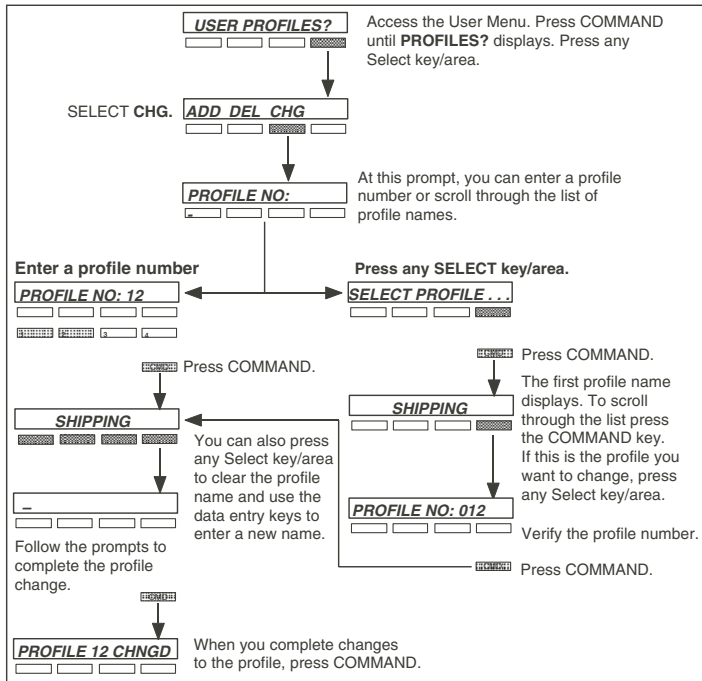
USER PROFILES?

Access the User Menu. Press COMMAND until **PROFILES?** displays. Press any Select key/area.

SELECT **CHG.**

ADD DEL CHG

PROFILE NO:

At this prompt, you can enter a profile number or scroll through the list of profile names.

**Enter a profile number**

PROFILE NO: 12

**Press any SELECT key/area.**

SELECT PROFILE . . .

Press COMMAND.

Press COMMAND.

The first profile name displays. To scroll through the list press the COMMAND key. If this is the profile you want to change, press any Select key/area.

SHIPPING

SHIPPING

You can also press any Select key/area to clear the profile name and use the data entry keys to enter a new name.

PROFILE NO: 012

Verify the profile number.

_

Follow the prompts to complete the profile change.

Press COMMAND.

PROFILE 12 CHNGD

When you complete changes to the profile, press COMMAND.